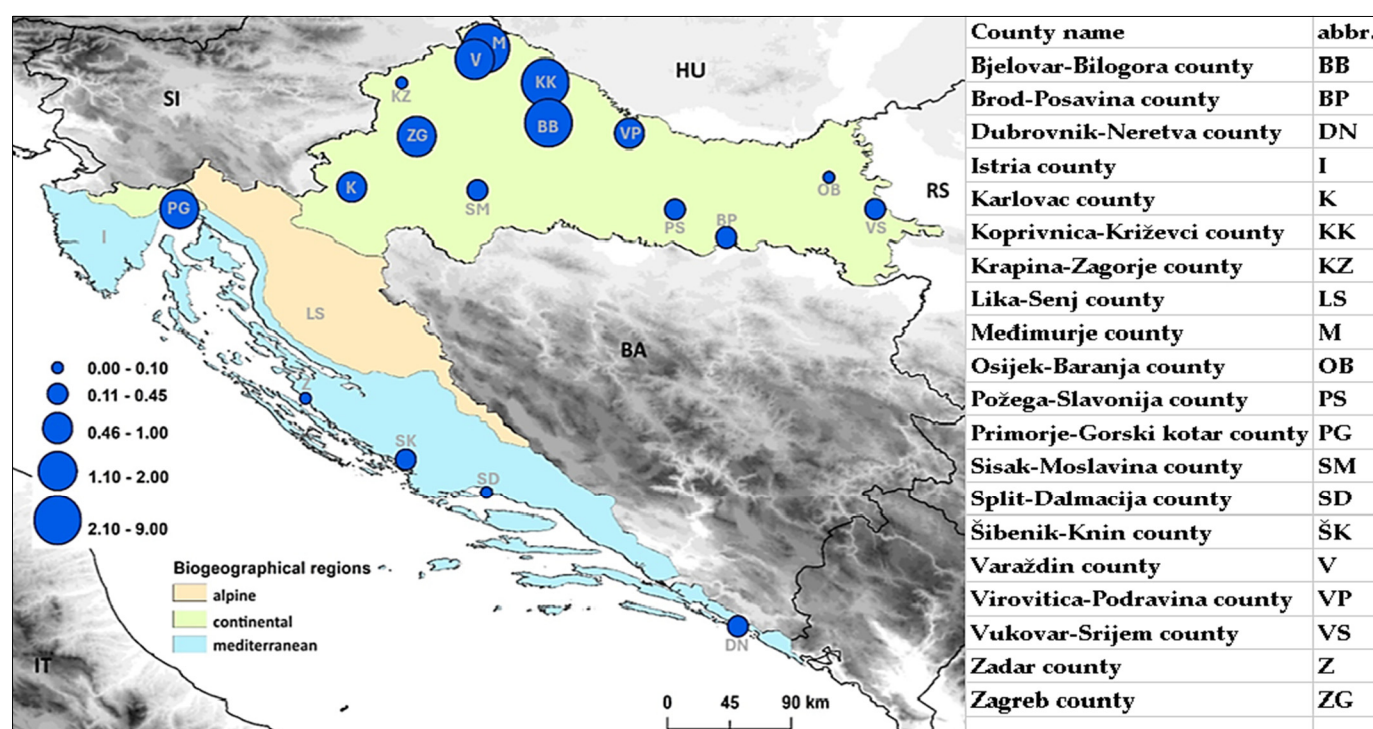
M
V
KK
HU
SI
KZ
ZG
BB
VP
K
SM
OB
RS
PG
PS
BP
VS
I
LS
BA
0.00 - 0.10
0.11 - 0.45
0.46 - 1.00
1.10 - 2.00
2.10 - 9.00
Z
SK
SD
Biogeographical regions
alpine
continental
mediterranean
DN
IT
0 45 90 km

| County name | abbr. |
|---|---|
| Bjelovar-Bilogora county | BB |
| Brod-Posavina county | BP |
| Dubrovnik-Neretva county | DN |
| Istria county | I |
| Karlovac county | K |
| Koprivnica-Križevci county | KK |
| Krapina-Zagorje county | KZ |
| Lika-Senj county | LS |
| Međimurje county | M |
| Osijek-Baranja county | OB |
| Požega-Slavonija county | PS |
| Primorje-Gorski kotar county | PG |
| Sisak-Moslavina county | SM |
| Split-Dalmacija county | SD |
| Šibenik-Knin county | ŠK |
| Varaždin county | V |
| Virovitica-Podravina county | VP |
| Vukovar-Srijem county | VS |
| Zadar county | Z |
| Zagreb county | ZG |